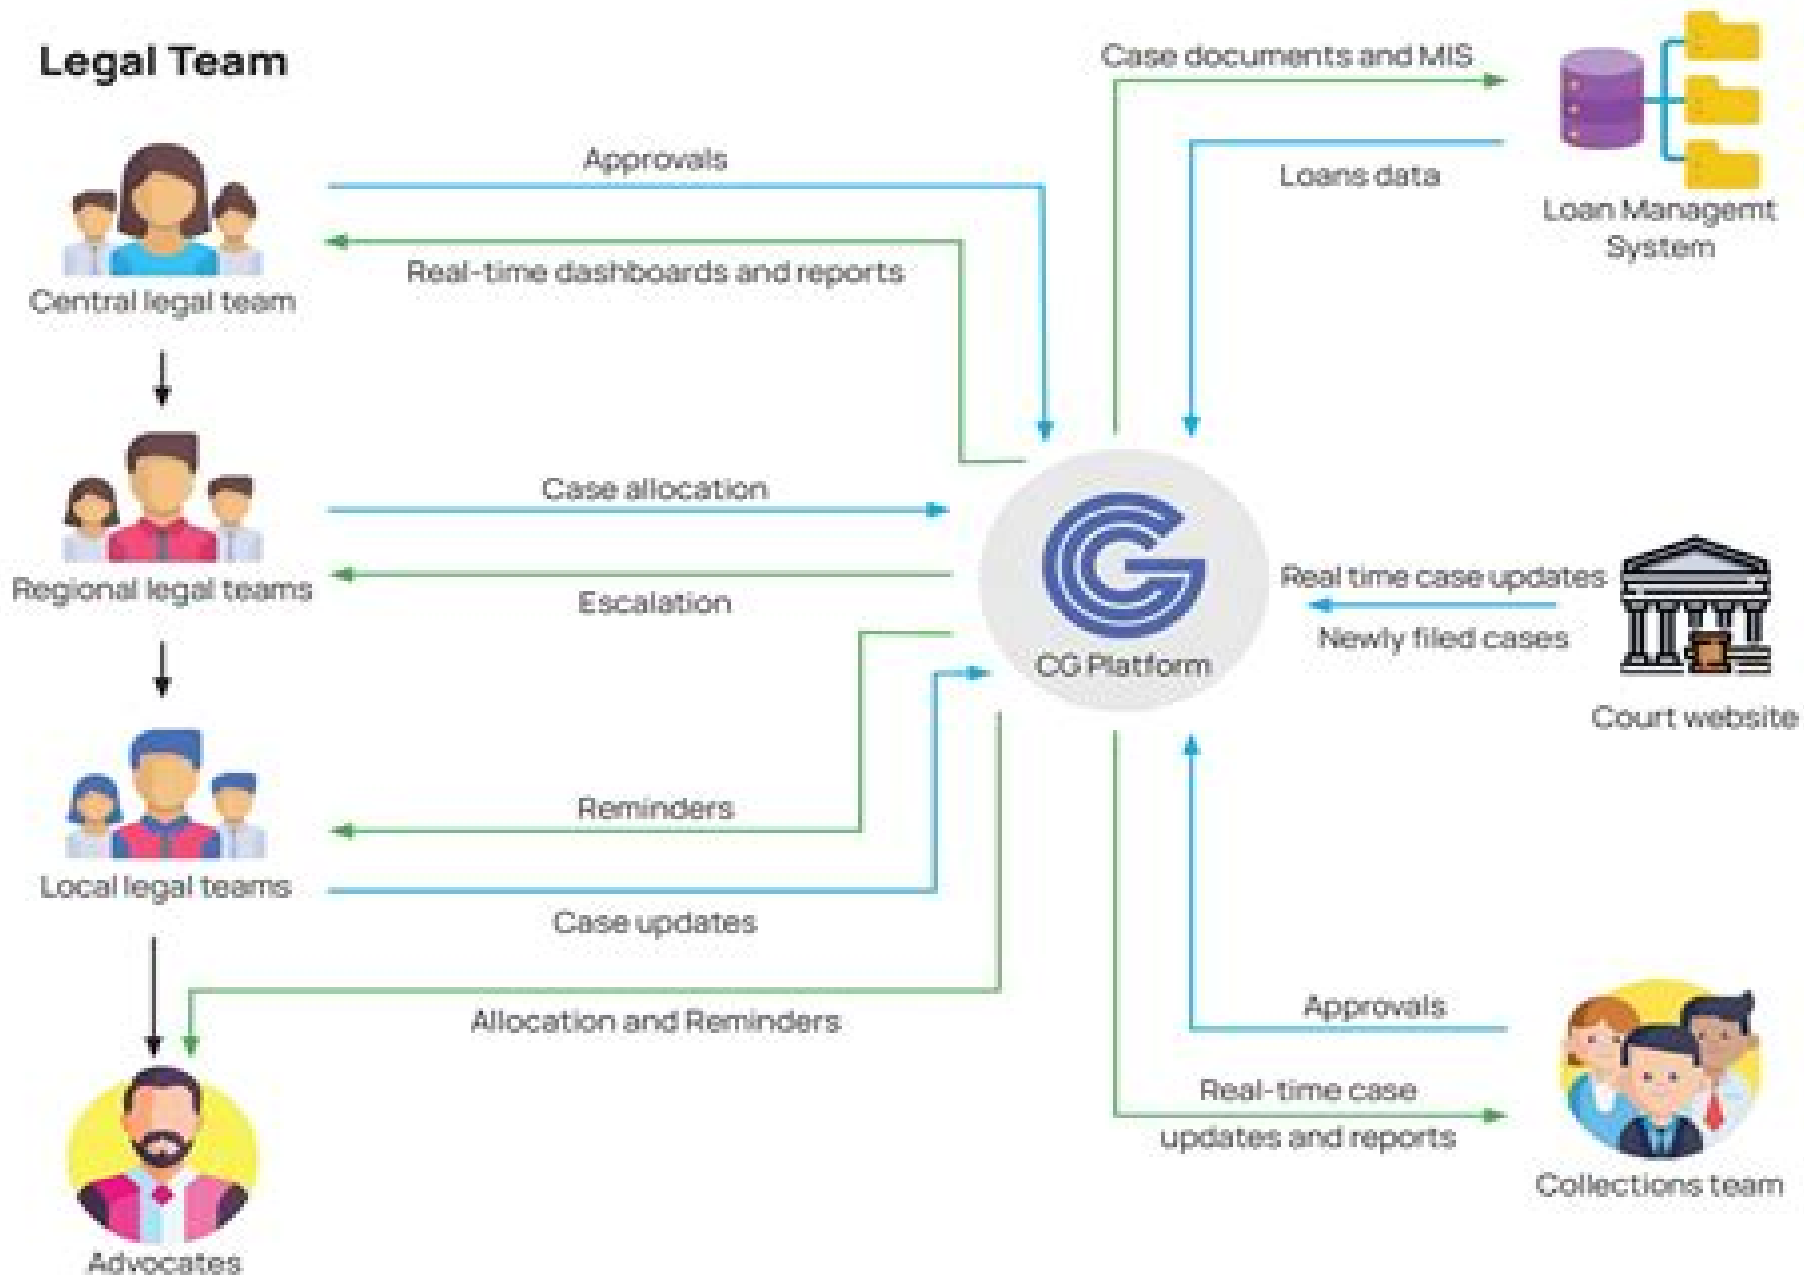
Legal Team

Central legal team

Regional legal teams

Local legal teams

Advocates

Approvals

Real-time dashboards and reports

Case allocation

Escalation

Reminders

Case updates

Allocation and Reminders

CG Platform

Case documents and MIS

Loans data

Loan Managemt System

Real time case updates

Newly filed cases

Court website

Approvals

Real-time case updates and reports

Collections team